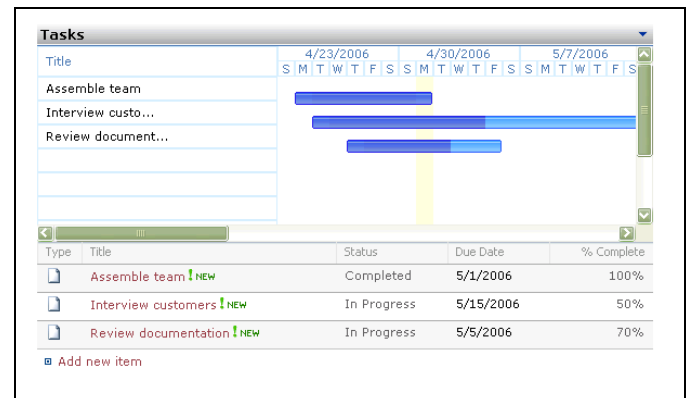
Tasks

| Title | 4/23/2006 S M T W T F S | 4/30/2006 S M T W T F S | 5/7/2006 S M T W T F S |
|---|---|---|---|
| Assemble team | | | |
| Interview custo... | | | |
| Review document... | | | |

| Type | Title | Status | Due Date | % Complete |
|---|---|---|---|---|
| | Assemble team ! NEW | Completed | 5/1/2006 | 100% |
| | Interview customers ! NEW | In Progress | 5/15/2006 | 50% |
| | Review documentation ! NEW | In Progress | 5/5/2006 | 70% |

Add new item